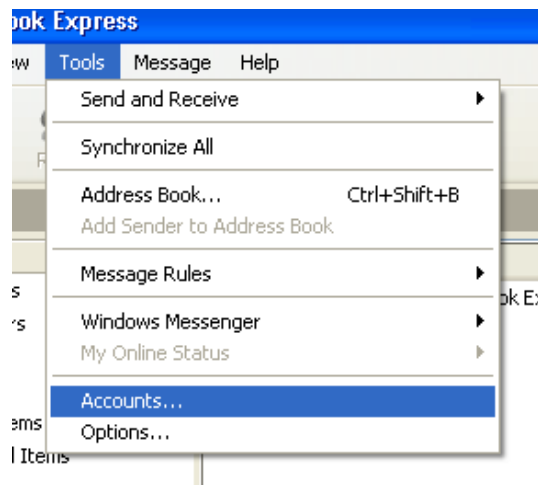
ok Express

ew Tools Message Help

Send and Receive
Synchronize All
Address Book... Ctrl+Shift+B
Add Sender to Address Book
Message Rules
Windows Messenger
My Online Status
Accounts...
Options...

s
rs
ems
l Items
ok Ex